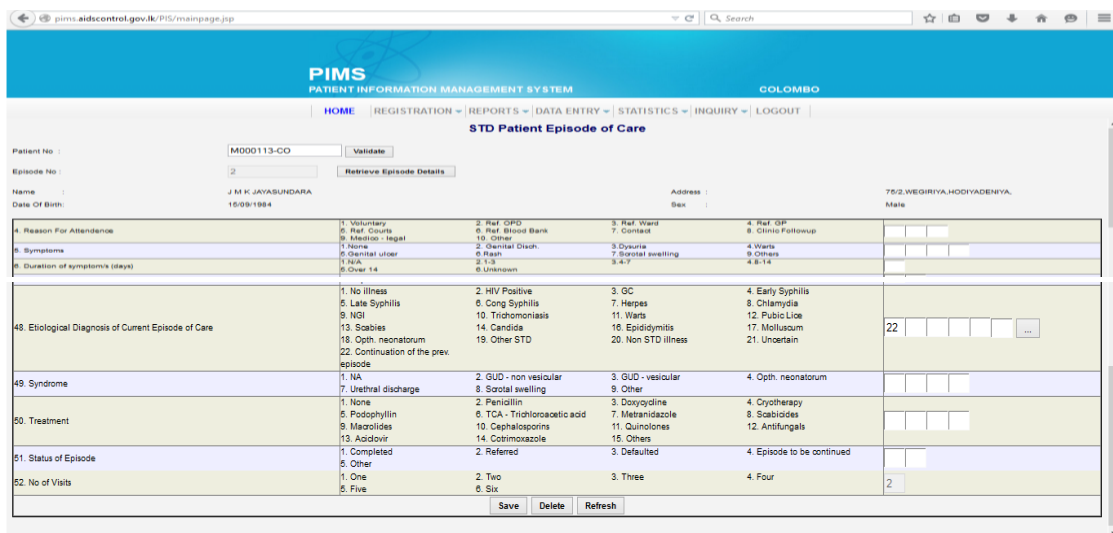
pims.aidscontrol.gov.lk/PIS/mainpage.jsp

Search

PIMS
PATIENT INFORMATION MANAGEMENT SYSTEM
COLOMBO

HOME | REGISTRATION ▾ | REPORTS ▾ | DATA ENTRY ▾ | STATISTICS ▾ | INQUIRY ▾ | LOGOUT

STD Patient Episode of Care

Patient No : M000113-CO Validate

Episode No : 2 Retrieve Episode Details

Name : J M K JAYASUNDARA
Address : 75/2,WEGIRIYA,HODIYADENIYA,
Date Of Birth: 15/09/1984
Sex : Male

| | | | | | |
|---|---|---|---|---|---|
| 4. Reason For Attendence | 1. Voluntary<br>5. Ref. Courts<br>9. Medico - legal | 2. Ref. OPD<br>6. Ref. Blood Bank<br>10. Other | 3. Ref. Ward<br>7. Contact | 4. Ref. GP<br>8. Clinic Followup | |
| 5. Symptoms | 1.None<br>5.Genital ulcer | 2. Genital Disch.<br>6.Rash | 3.Dysuria<br>7.Scrotal swelling | 4.Warts<br>8.Others | |
| 6. Duration of symptom/s (days) | 1.N/A<br>5.Over 14 | 2.1-3<br>6.Unknown | 3.4-7 | 4.8-14 | |

| | | | | | |
|---|---|---|---|---|---|
| 48. Etiological Diagnosis of Current Episode of Care | 1. No illness<br>5. Late Syphilis<br>9. NGI<br>13. Scabies<br>18. Opth. neonatorum<br>22. Continuation of the prev. episode | 2. HIV Positive<br>6. Cong Syphilis<br>10. Trichomoniasis<br>14. Candida<br>19. Other STD | 3. GC<br>7. Herpes<br>11. Warts<br>16. Epididymitis<br>20. Non STD illness | 4. Early Syphilis<br>8. Chlamydia<br>12. Pubic Lice<br>17. Molluscum<br>21. Uncertain | 22 ... |
| 49. Syndrome | 1. NA<br>7. Urethral discharge | 2. GUD - non vesicular<br>8. Scrotal swelling | 3. GUD - vesicular<br>9. Other | 4. Opth. neonatorum | |
| 50. Treatment | 1. None<br>5. Podophyllin<br>9. Macrolides<br>13. Aciclovir | 2. Penicillin<br>6. TCA - Trichloroacetic acid<br>10. Cephalosporins<br>14. Cotrimoxazole | 3. Doxycycline<br>7. Metranidazole<br>11. Quinolones<br>15. Others | 4. Cryotherapy<br>8. Scabicides<br>12. Antifungals | |
| 51. Status of Episode | 1. Completed<br>5. Other | 2. Referred | 3. Defaulted | 4. Episode to be continued | |
| 52. No of Visits | 1. One<br>5. Five | 2. Two<br>6. Six | 3. Three | 4. Four | 2 |

Save Delete Refresh